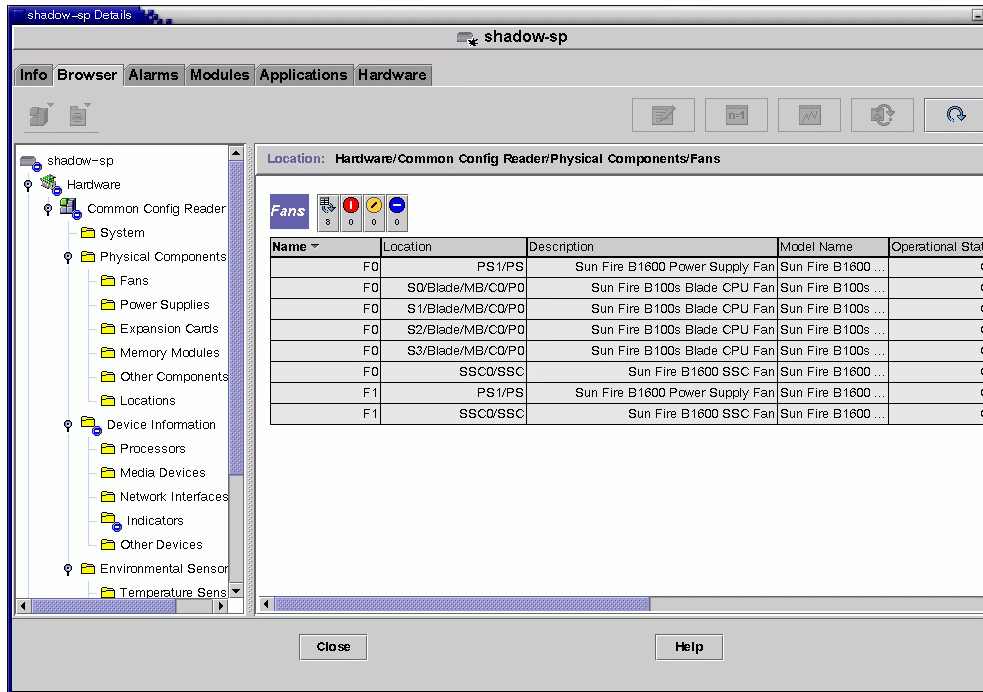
shadow-sp Details

shadow-sp

Info Browser Alarms Modules Applications Hardware

n=1

shadow-sp
Hardware
Common Config Reader
System
Physical Components
Fans
Power Supplies
Expansion Cards
Memory Modules
Other Components
Locations
Device Information
Processors
Media Devices
Network Interfaces
Indicators
Other Devices
Environmental Sensor
Temperature Sens

Location: Hardware/Common Config Reader/Physical Components/Fans

Fans 8 0 0 0

| Name | Location | Description | Model Name | Operational Stat |
|---|---|---|---|---|
| F0 | PS1/PS | Sun Fire B1600 Power Supply Fan | Sun Fire B1600 ... | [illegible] |
| F0 | S0/Blade/MB/C0/P0 | Sun Fire B100s Blade CPU Fan | Sun Fire B100s ... | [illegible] |
| F0 | S1/Blade/MB/C0/P0 | Sun Fire B100s Blade CPU Fan | Sun Fire B100s ... | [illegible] |
| F0 | S2/Blade/MB/C0/P0 | Sun Fire B100s Blade CPU Fan | Sun Fire B100s ... | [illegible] |
| F0 | S3/Blade/MB/C0/P0 | Sun Fire B100s Blade CPU Fan | Sun Fire B100s ... | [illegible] |
| F0 | SSC0/SSC | Sun Fire B1600 SSC Fan | Sun Fire B1600 ... | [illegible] |
| F1 | PS1/PS | Sun Fire B1600 Power Supply Fan | Sun Fire B1600 ... | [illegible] |
| F1 | SSC0/SSC | Sun Fire B1600 SSC Fan | Sun Fire B1600 ... | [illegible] |

Close Help